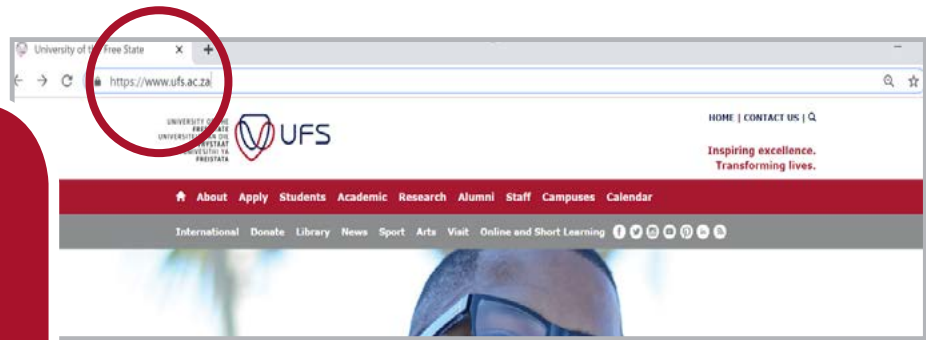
University of th Free State ×
+
https://www.ufs.ac.za

UNIVERSITY OF THE FREE STATE UNIVERSITEIT VAN DIE VRYSTAAT YUNIVESITHI YA FREISTATA
UFS

HOME | CONTACT US |
Inspiring excellence.
Transforming lives.

About Apply Students Academic Research Alumni Staff Campuses Calendar

International Donate Library News Sport Arts Visit Online and Short Learning